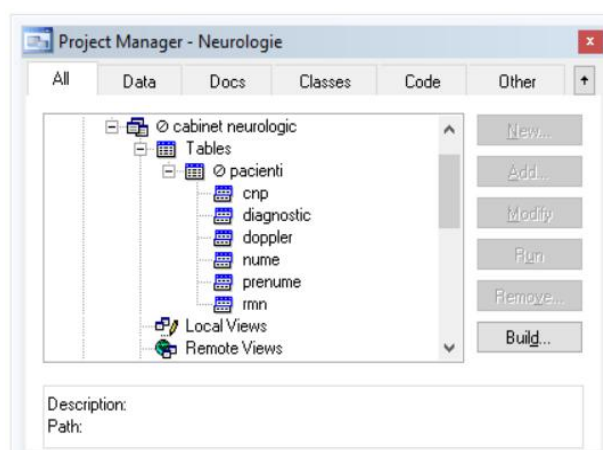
Project Manager - Neurologie

All | Data | Docs | Classes | Code | Other

Ø cabinet neurologic
Tables
Ø pacienti
cnp
diagnostic
doppler
nume
prenume
rmn
Local Views
Remote Views

New...
Add...
Modify
Run
Remove...
Build...

Description:
Path: